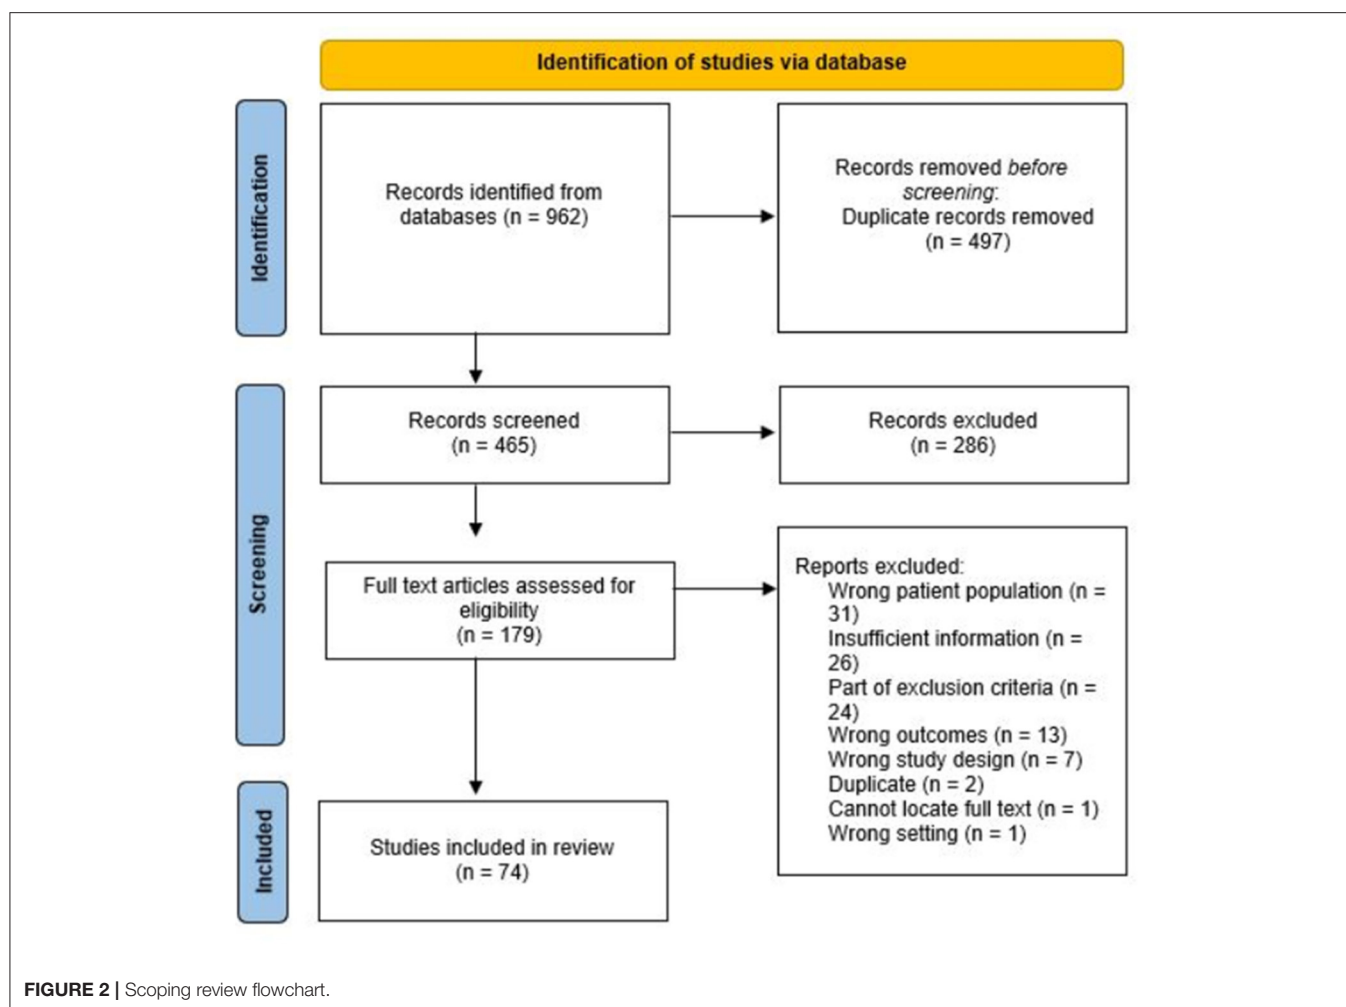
Identification of studies via database

Identification

Records identified from databases (n = 962)

Records removed *before screening*: Duplicate records removed (n = 497)

Screening

Records screened (n = 465)

Records excluded (n = 286)

Full text articles assessed for eligibility (n = 179)

Reports excluded:
Wrong patient population (n = 31)
Insufficient information (n = 26)
Part of exclusion criteria (n = 24)
Wrong outcomes (n = 13)
Wrong study design (n = 7)
Duplicate (n = 2)
Cannot locate full text (n = 1)
Wrong setting (n = 1)

Included

Studies included in review (n = 74)

**FIGURE 2 |** Scoping review flowchart.